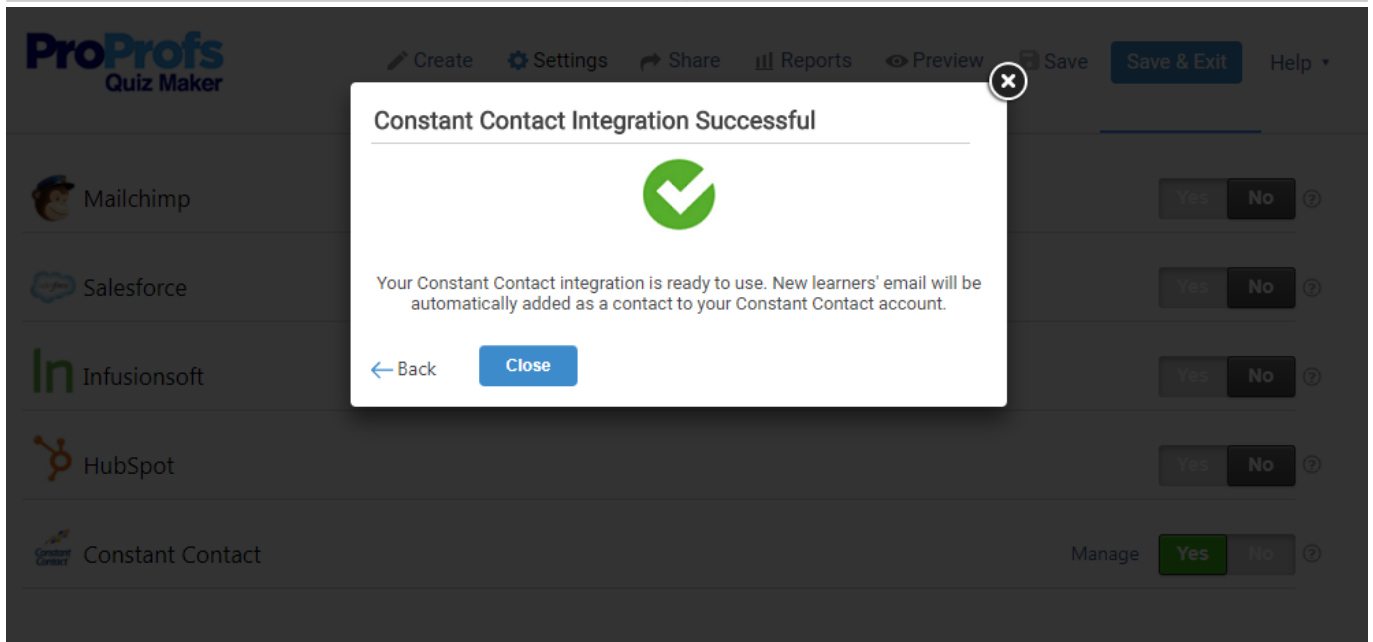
ProProfs Quiz Maker

Create Settings Share Reports Preview Save Save & Exit Help

Constant Contact Integration Successful

Your Constant Contact integration is ready to use. New learners' email will be automatically added as a contact to your Constant Contact account.

Back Close

Mailchimp Yes No

Salesforce Yes No

Infusionsoft Yes No

HubSpot Yes No

Constant Contact Manage Yes No